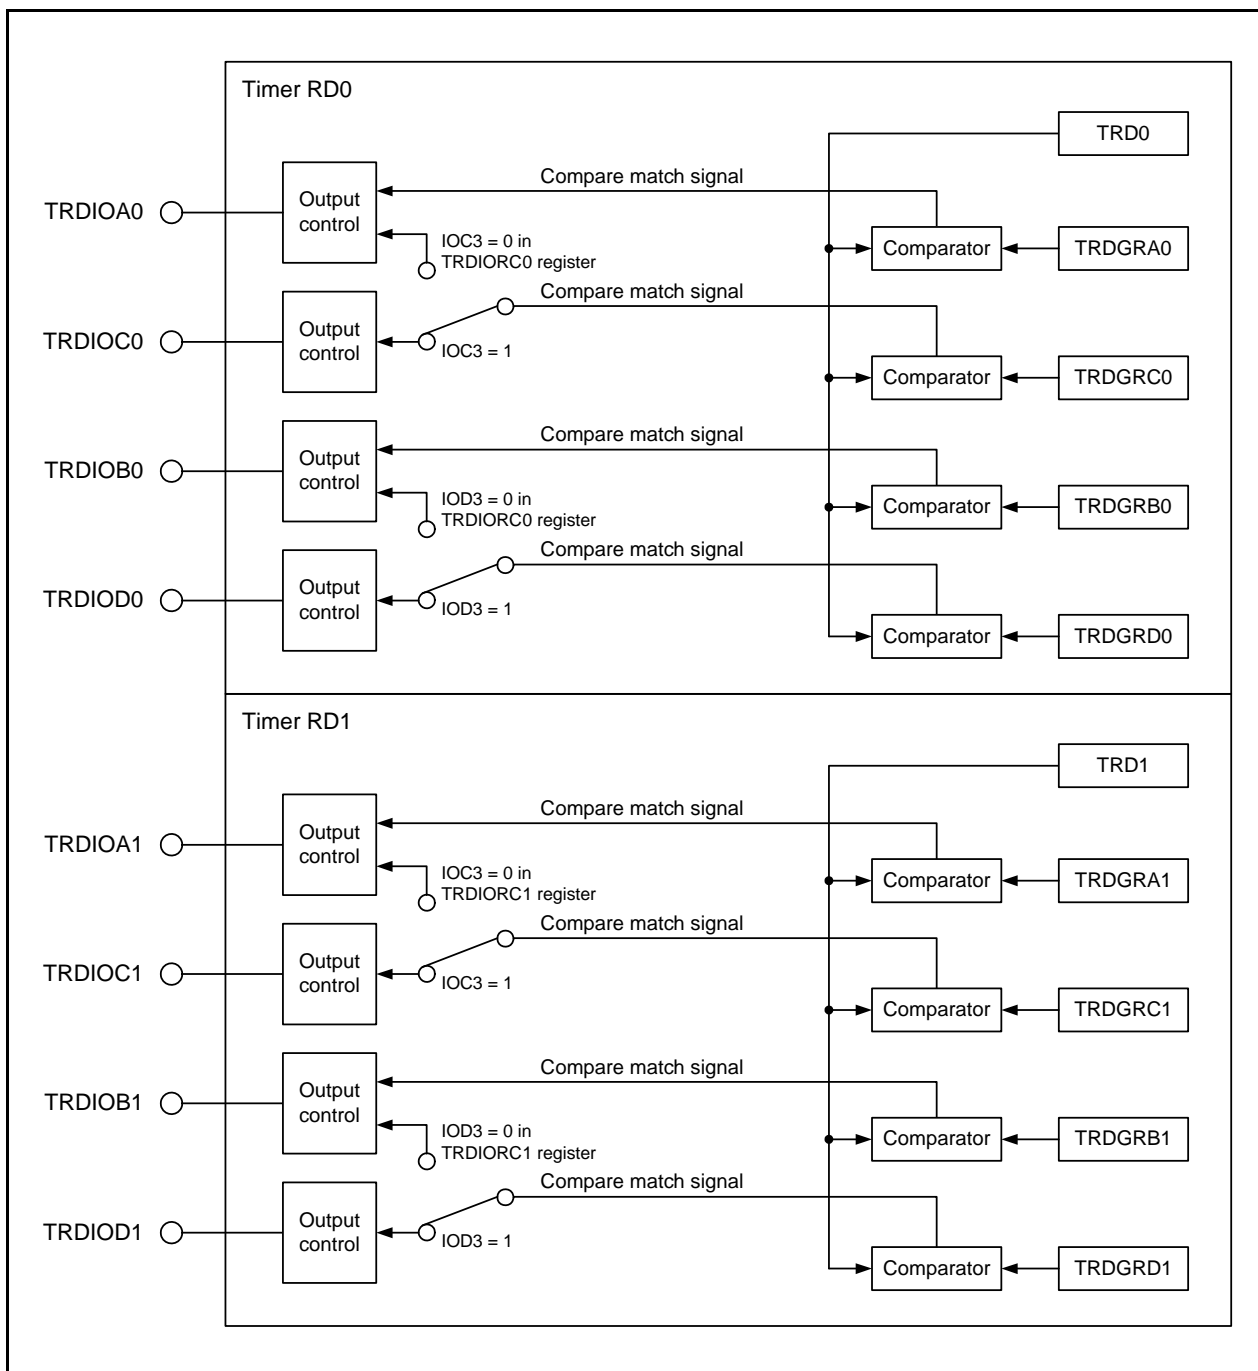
Timer RD0

TRD0

Compare match signal

TRDIOA0

Output control

IOC3 = 0 in TRDIORC0 register

Comparator

TRDGRA0

Compare match signal

TRDIOC0

Output control

IOC3 = 1

Comparator

TRDGRC0

Compare match signal

TRDIOB0

Output control

IOD3 = 0 in TRDIORC0 register

Comparator

TRDGRB0

Compare match signal

TRDIOD0

Output control

IOD3 = 1

Comparator

TRDGRD0

Timer RD1

TRD1

Compare match signal

TRDIOA1

Output control

IOC3 = 0 in TRDIORC1 register

Comparator

TRDGRA1

Compare match signal

TRDIOC1

Output control

IOC3 = 1

Comparator

TRDGRC1

Compare match signal

TRDIOB1

Output control

IOD3 = 0 in TRDIORC1 register

Comparator

TRDGRB1

Compare match signal

TRDIOD1

Output control

IOD3 = 1

Comparator

TRDGRD1